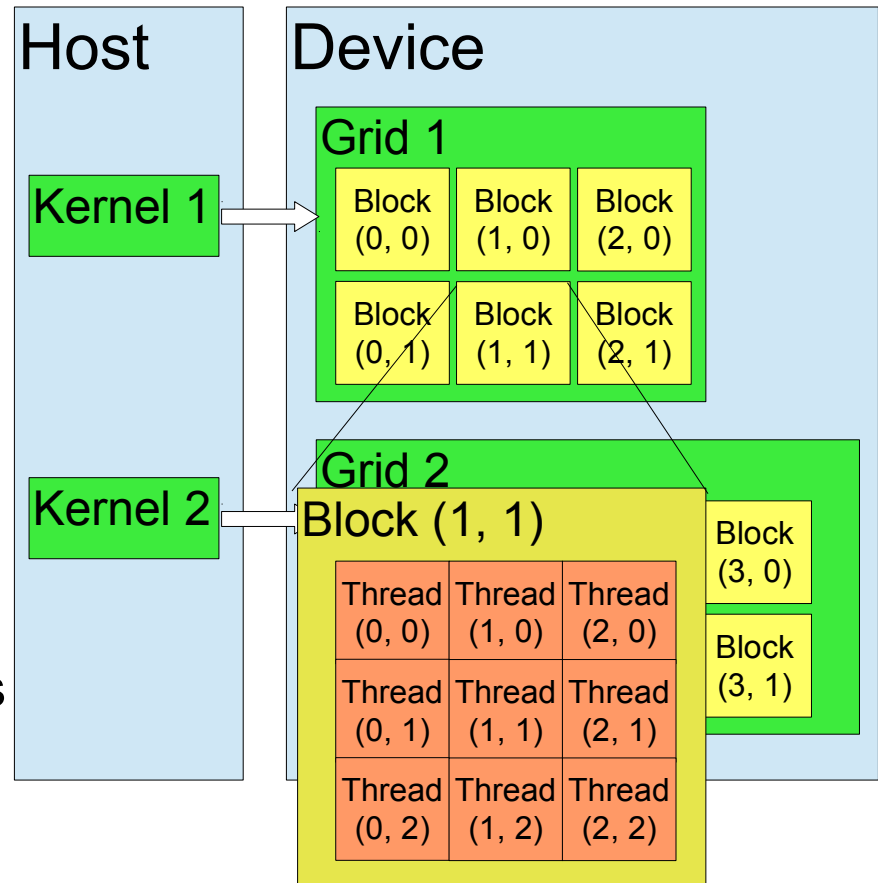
Host

Device

Grid 1

Kernel 1

Block (0, 0)

Block (1, 0)

Block (2, 0)

Block (0, 1)

Block (1, 1)

Block (2, 1)

Grid 2

Kernel 2

Block (1, 1)

Block (3, 0)

Block (3, 1)

| Thread (0, 0) | Thread (1, 0) | Thread (2, 0) |
|---|---|---|
| Thread (0, 1) | Thread (1, 1) | Thread (2, 1) |
| Thread (0, 2) | Thread (1, 2) | Thread (2, 2) |

s